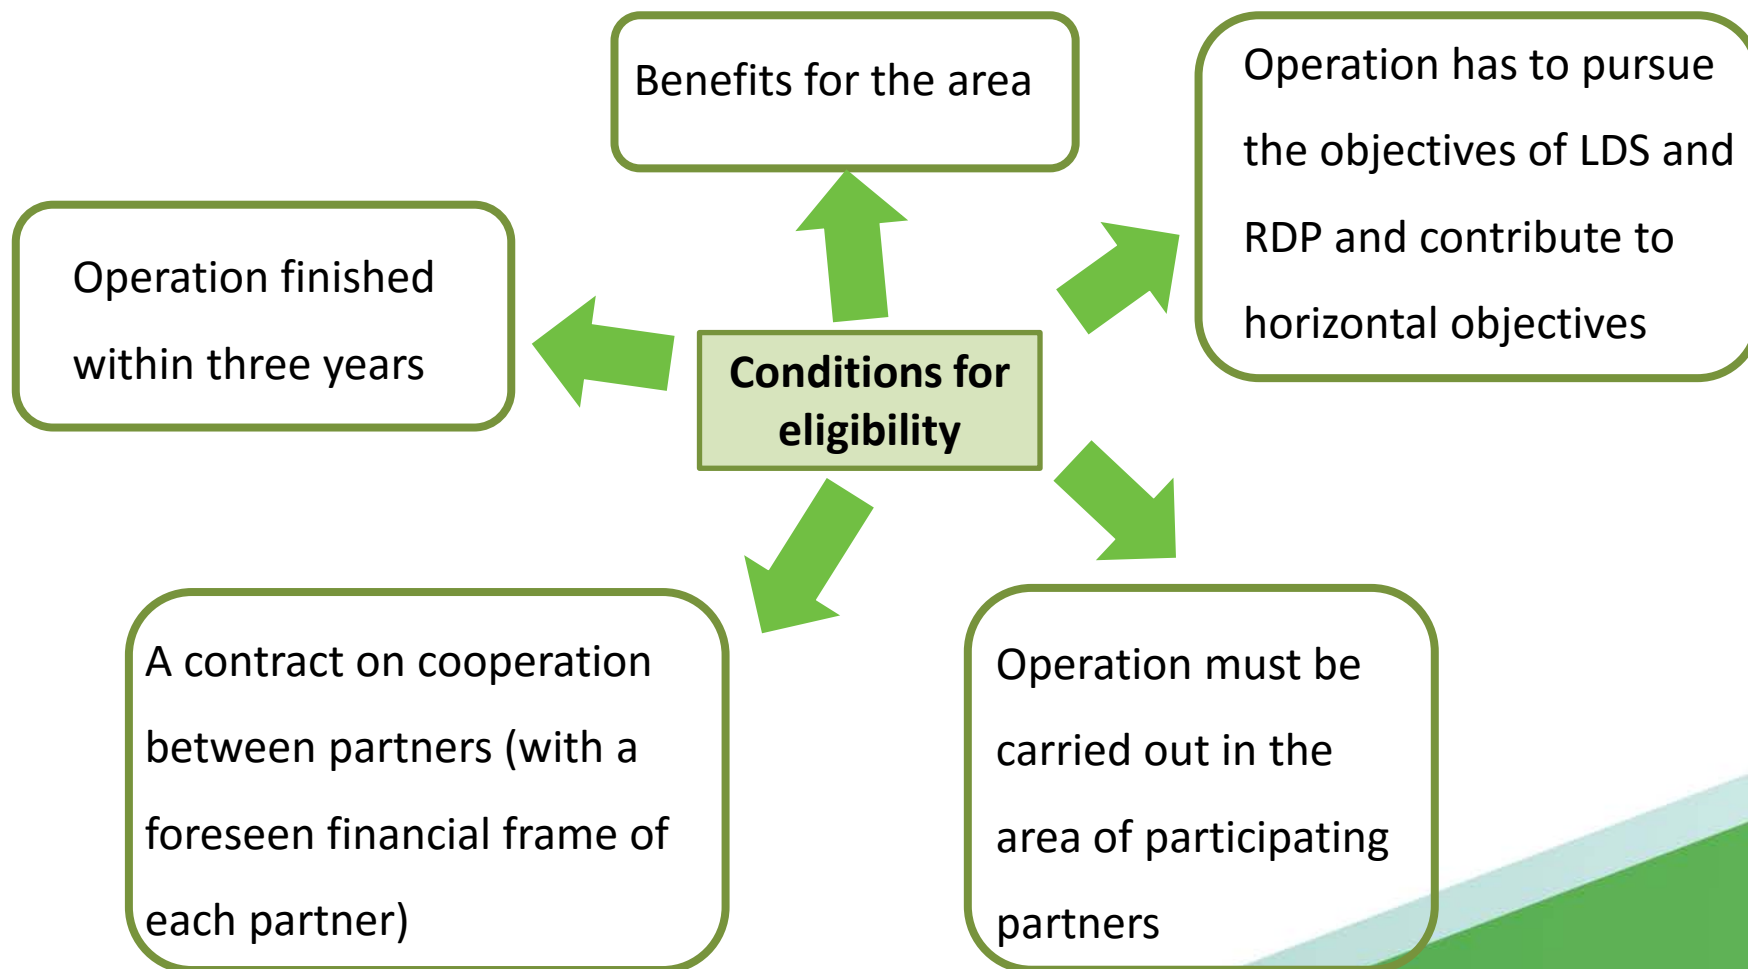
Conditions for eligibility

Benefits for the area

Operation has to pursue the objectives of LDS and RDP and contribute to horizontal objectives

Operation finished within three years

A contract on cooperation between partners (with a foreseen financial frame of each partner)

Operation must be carried out in the area of participating partners